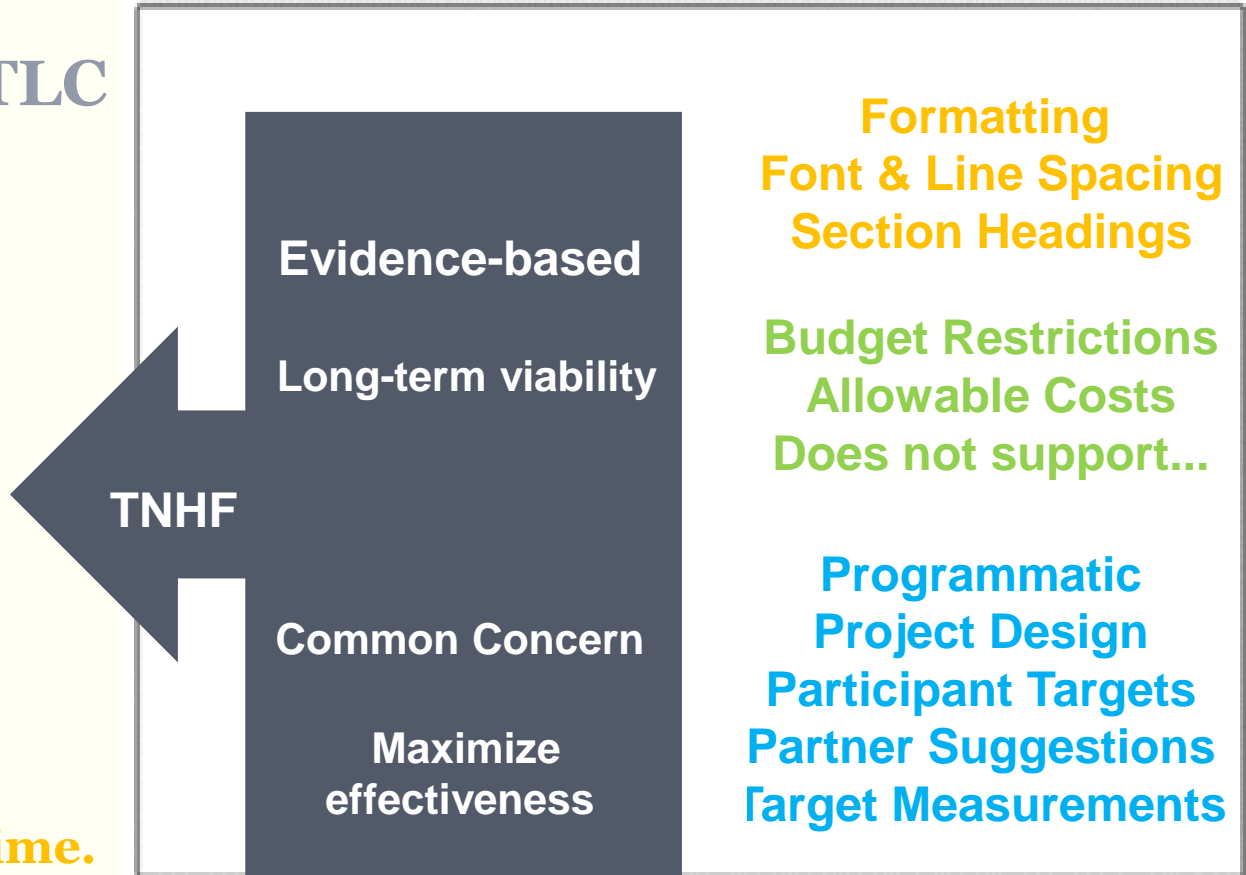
TLC

ime.

Evidence-based

Long-term viability

TNHF

Common Concern

Maximize effectiveness

Formatting
Font & Line Spacing
Section Headings

Budget Restrictions
Allowable Costs
Does not support...

Programmatic
Project Design
Participant Targets
Partner Suggestions
Target Measurements